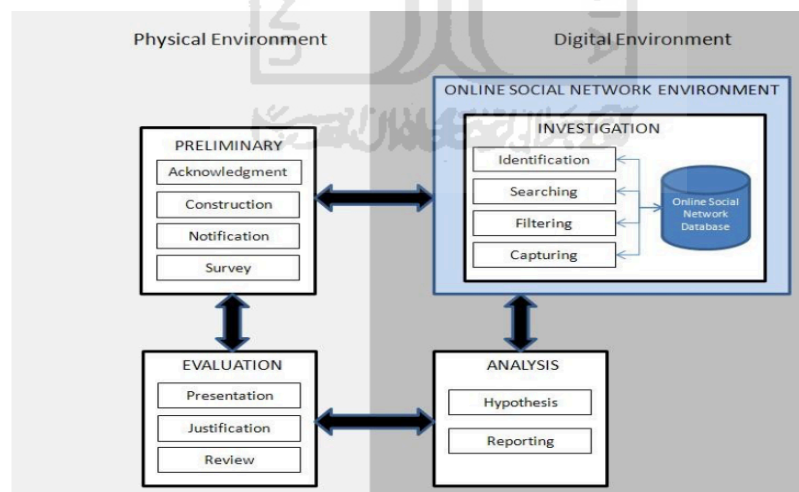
Physical Environment

Digital Environment

ONLINE SOCIAL NETWORK ENVIRONMENT

PRELIMINARY
Acknowledgment
Construction
Notification
Survey

INVESTIGATION
Identification
Searching
Filtering
Capturing

Online Social Network Database

EVALUATION
Presentation
Justification
Review

ANALYSIS
Hypothesis
Reporting